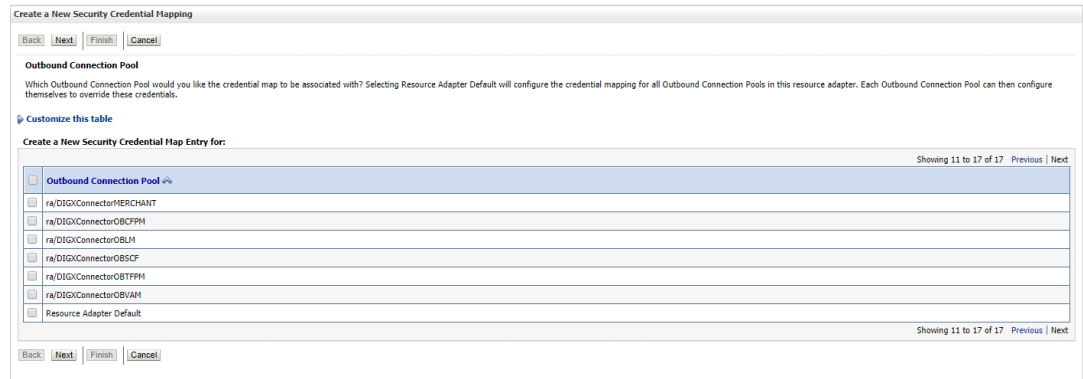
Create a New Security Credential Mapping

Back Next Finish Cancel

Outbound Connection Pool

Which Outbound Connection Pool would you like the credential map to be associated with? Selecting Resource Adapter Default will configure the credential mapping for all Outbound Connection Pools in this resource adapter. Each Outbound Connection Pool can then configure themselves to override these credentials.

Customize this table

Create a New Security Credential Map Entry for:

Showing 11 to 17 of 17 Previous | Next

| | Outbound Connection Pool |
|---|---|
| | ra/DIGXConnectorMERCHANT |
| | ra/DIGXConnectorOBCFPM |
| | ra/DIGXConnectorOBLM |
| | ra/DIGXConnectorOBSCF |
| | ra/DIGXConnectorOBTFPM |
| | ra/DIGXConnectorOBVAM |
| | Resource Adapter Default |

Showing 11 to 17 of 17 Previous | Next

Back Next Finish Cancel